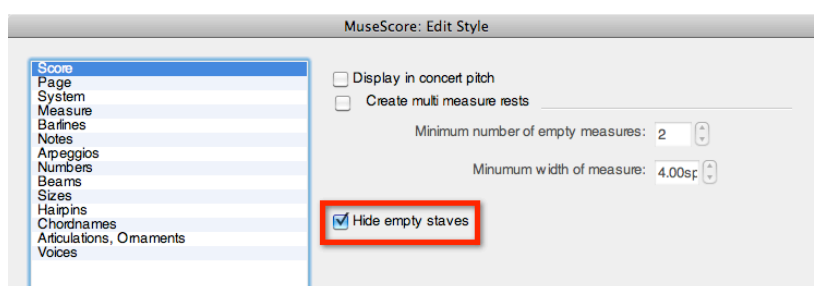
MuseScore: Edit Style

Score
Page
System
Measure
Barlines
Notes
Arpeggios
Numbers
Beams
Sizes
Hairpins
Chordnames
Articulations, Ornaments
Voices

Display in concert pitch

Create multi measure rests

Minimum number of empty measures: 2

Minumum width of measure: 4.00sp

Hide empty staves